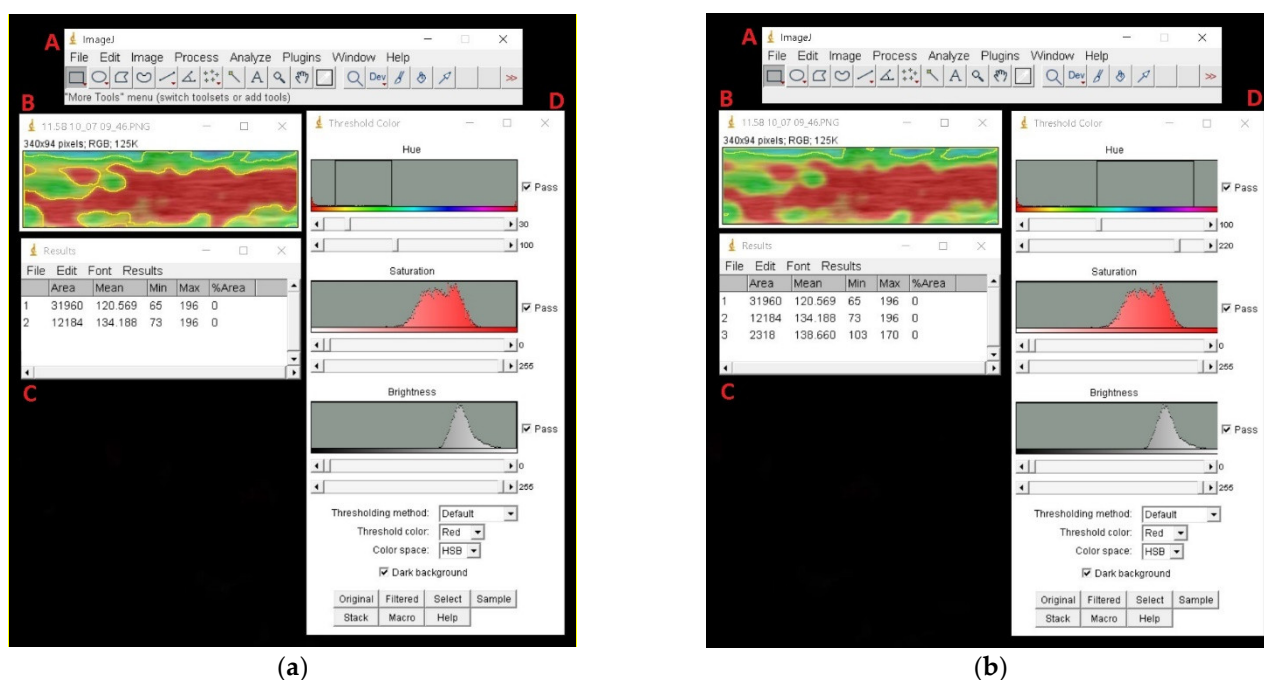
A ImageJ
File Edit Image Process Analyze Plugins Window Help
Dev
"More Tools" menu (switch toolsets or add tools)

B 11.58 10_07 09_46.PNG
340x94 pixels; RGB; 125K

D Threshold Color
Hue
Pass
30
100
Saturation
Pass
0
255
Brightness
Pass
0
255
Thresholding method: Default
Threshold color: Red
Color space: HSB
Dark background
Original Filtered Select Sample
Stack Macro Help

Results
File Edit Font Results

| | Area | Mean | Min | Max | %Area |
|---|---|---|---|---|---|
| 1 | 31960 | 120.569 | 65 | 196 | 0 |
| 2 | 12184 | 134.188 | 73 | 196 | 0 |

C

(a)

A ImageJ
File Edit Image Process Analyze Plugins Window Help
Dev

B 11.58 10_07 09_46.PNG
340x94 pixels; RGB; 125K

D Threshold Color
Hue
Pass
100
220
Saturation
Pass
0
255
Brightness
Pass
0
255
Thresholding method: Default
Threshold color: Red
Color space: HSB
Dark background
Original Filtered Select Sample
Stack Macro Help

Results
File Edit Font Results

| | Area | Mean | Min | Max | %Area |
|---|---|---|---|---|---|
| 1 | 31960 | 120.569 | 65 | 196 | 0 |
| 2 | 12184 | 134.188 | 73 | 196 | 0 |
| 3 | 2318 | 138.660 | 103 | 170 | 0 |

C

(b)